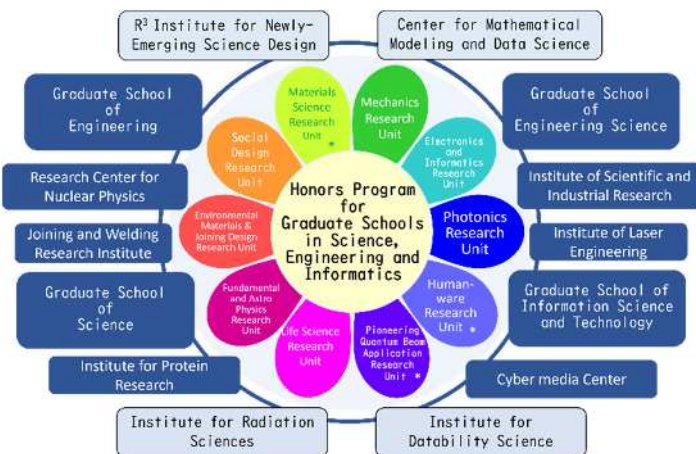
R$^3$ Institute for Newly-Emerging Science Design

Center for Mathematical Modeling and Data Science

Graduate School of Engineering

Graduate School of Engineering Science

Research Center for Nuclear Physics

Institute of Scientific and Industrial Research

Joining and Welding Research Institute

Institute of Laser Engineering

Graduate School of Science

Graduate School of Information Science and Technology

Institute for Protein Research

Cyber media Center

Institute for Radiation Sciences

Institute for Datability Science

Materials Science Research Unit *

Mechanics Research Unit

Electronics and Informatics Research Unit

Photonics Research Unit

Human-ware Research Unit *

Pioneering Quantum Beam Application Research Unit *

Life Science Research Unit

Fundamental and Astro Physics Research Unit

Environmental Materials & Joining Design Research Unit

Social Design Research Unit

Honors Program for Graduate Schools in Science, Engineering and Informatics